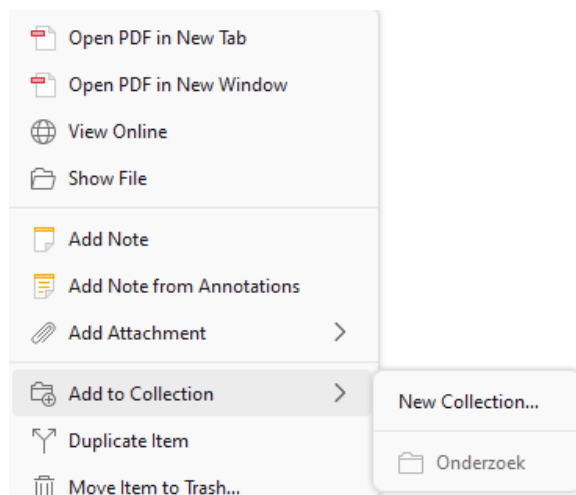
Open PDF in New Tab
Open PDF in New Window
View Online
Show File

Add Note
Add Note from Annotations
Add Attachment

Add to Collection
Duplicate Item
Move Item to Trash...

New Collection...

Onderzoek